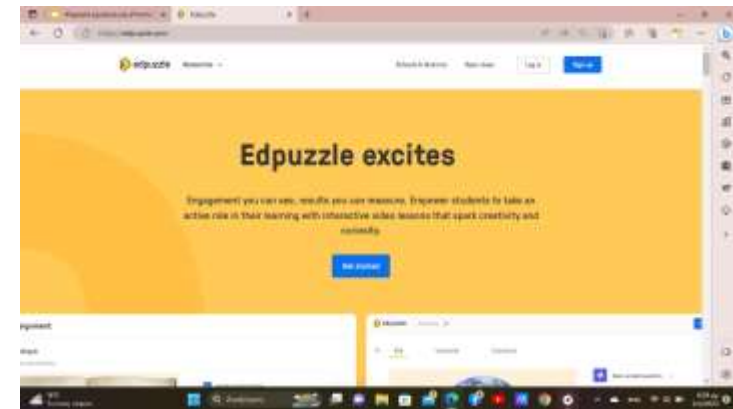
Edpuzzle

edpuzzle Resources

Log in

Sign up

Edpuzzle excites

Engagement you can see, results you can measure. Empower students to take an active role in their learning with interactive video lessons that spark creativity and curiosity.

Get started

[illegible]

Edpuzzle

Q Search